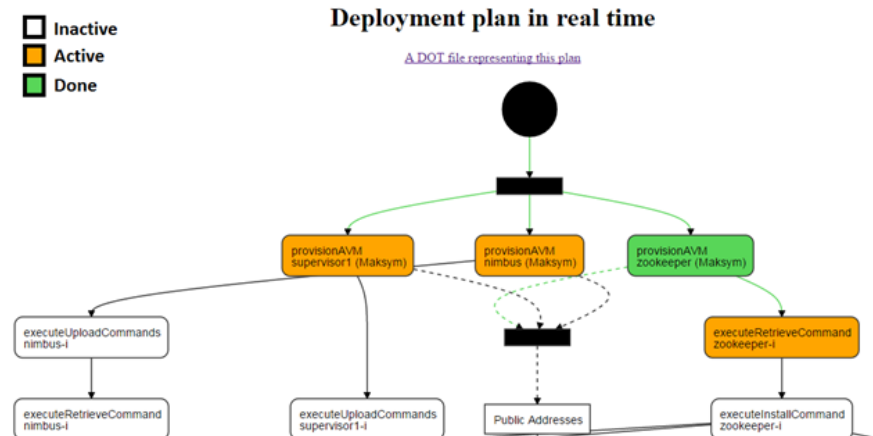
Inactive
Active
Done

Deployment plan in real time

A DOT file representing this plan

provisionAVM supervisor1 (Maksym)

provisionAVM nimbus (Maksym)

provisionAVM zookeeper (Maksym)

executeUploadCommands nimbus-i

executeRetrieveCommand zookeeper-i

executeRetrieveCommand nimbus-i

executeUploadCommands supervisor1-i

Public Addresses

executeInstallCommand zookeeper-i